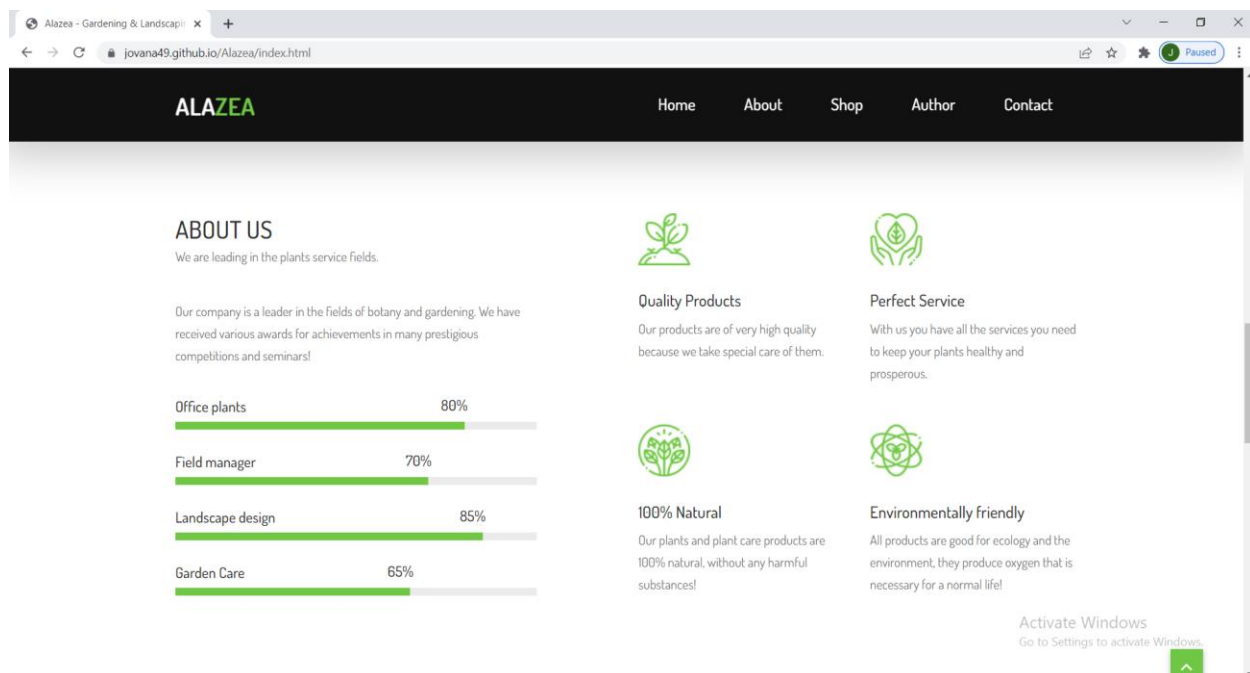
Alazea - Gardening & Landscapi ×
+

jovana49.github.io/Alazea/index.html

J Paused

ALAZEA

Home About Shop Author Contact

ABOUT US

We are leading in the plants service fields.

Our company is a leader in the fields of botany and gardening. We have received various awards for achievements in many prestigious competitions and seminars!

Office plants 80%

Field manager 70%

Landscape design 85%

Garden Care 65%

Quality Products

Our products are of very high quality because we take special care of them.

Perfect Service

With us you have all the services you need to keep your plants healthy and prosperous.

100% Natural

Our plants and plant care products are 100% natural, without any harmful substances!

Environmentally friendly

All products are good for ecology and the environment, they produce oxygen that is necessary for a normal life!

Activate Windows
Go to Settings to activate Windows.